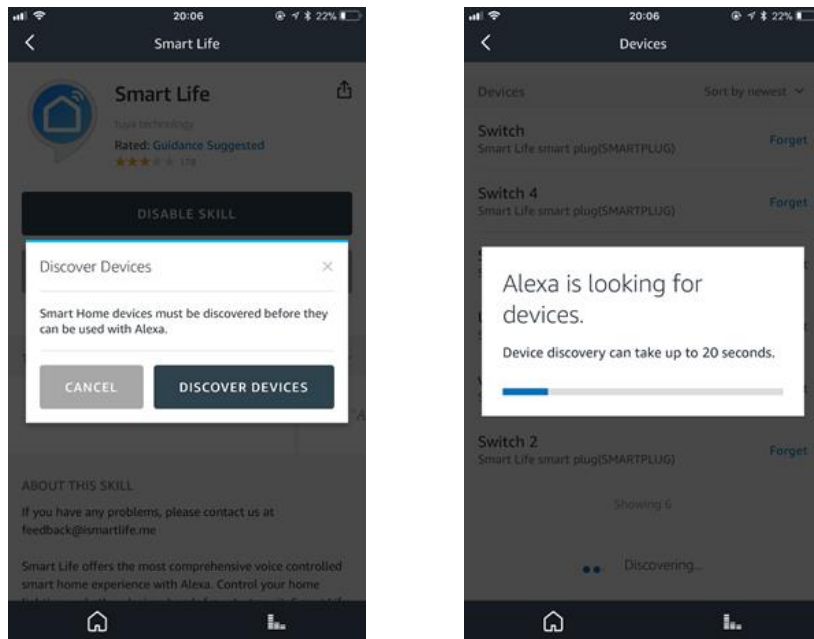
20:06

22%

Smart Life

Smart Life

tuya technology

Rated: Guidance Suggested

178

DISABLE SKILL

Discover Devices

×

Smart Home devices must be discovered before they can be used with Alexa.

CANCEL

DISCOVER DEVICES

ABOUT THIS SKILL

If you have any problems, please contact us at feedback@ismartlife.me

Smart Life offers the most comprehensive voice controlled smart home experience with Alexa. Control your home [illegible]

20:06

22%

Devices

Devices

Sort by newest

Switch

Smart Life smart plug(SMARTPLUG)

Forget

Switch 4

Smart Life smart plug(SMARTPLUG)

Forget

Alexa is looking for devices.

Device discovery can take up to 20 seconds.

Switch 2

Smart Life smart plug(SMARTPLUG)

Forget

Showing 6

Discovering...